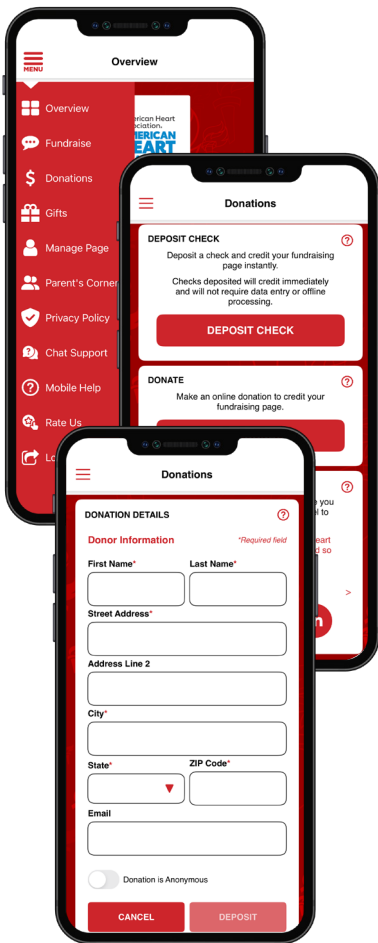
MENU

Overview

Overview

Fundraise

Donations

Gifts

Manage Page

Parent's Corner

Privacy Policy

Chat Support

Mobile Help

Rate Us

Lo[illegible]

merican Heart
ociation.
MERICAN
EART

Donations

DEPOSIT CHECK

Deposit a check and credit your fundraising page instantly.

Checks deposited will credit immediately and will not require data entry or offline processing.

DEPOSIT CHECK

DONATE

Make an online donation to credit your fundraising page.

e you
el to
Heart
d so

>

Donations

DONATION DETAILS

Donor Information

*Required field

First Name*

Last Name*

Street Address*

Address Line 2

City*

State*

ZIP Code*

Email

Donation is Anonymous

CANCEL

DEPOSIT